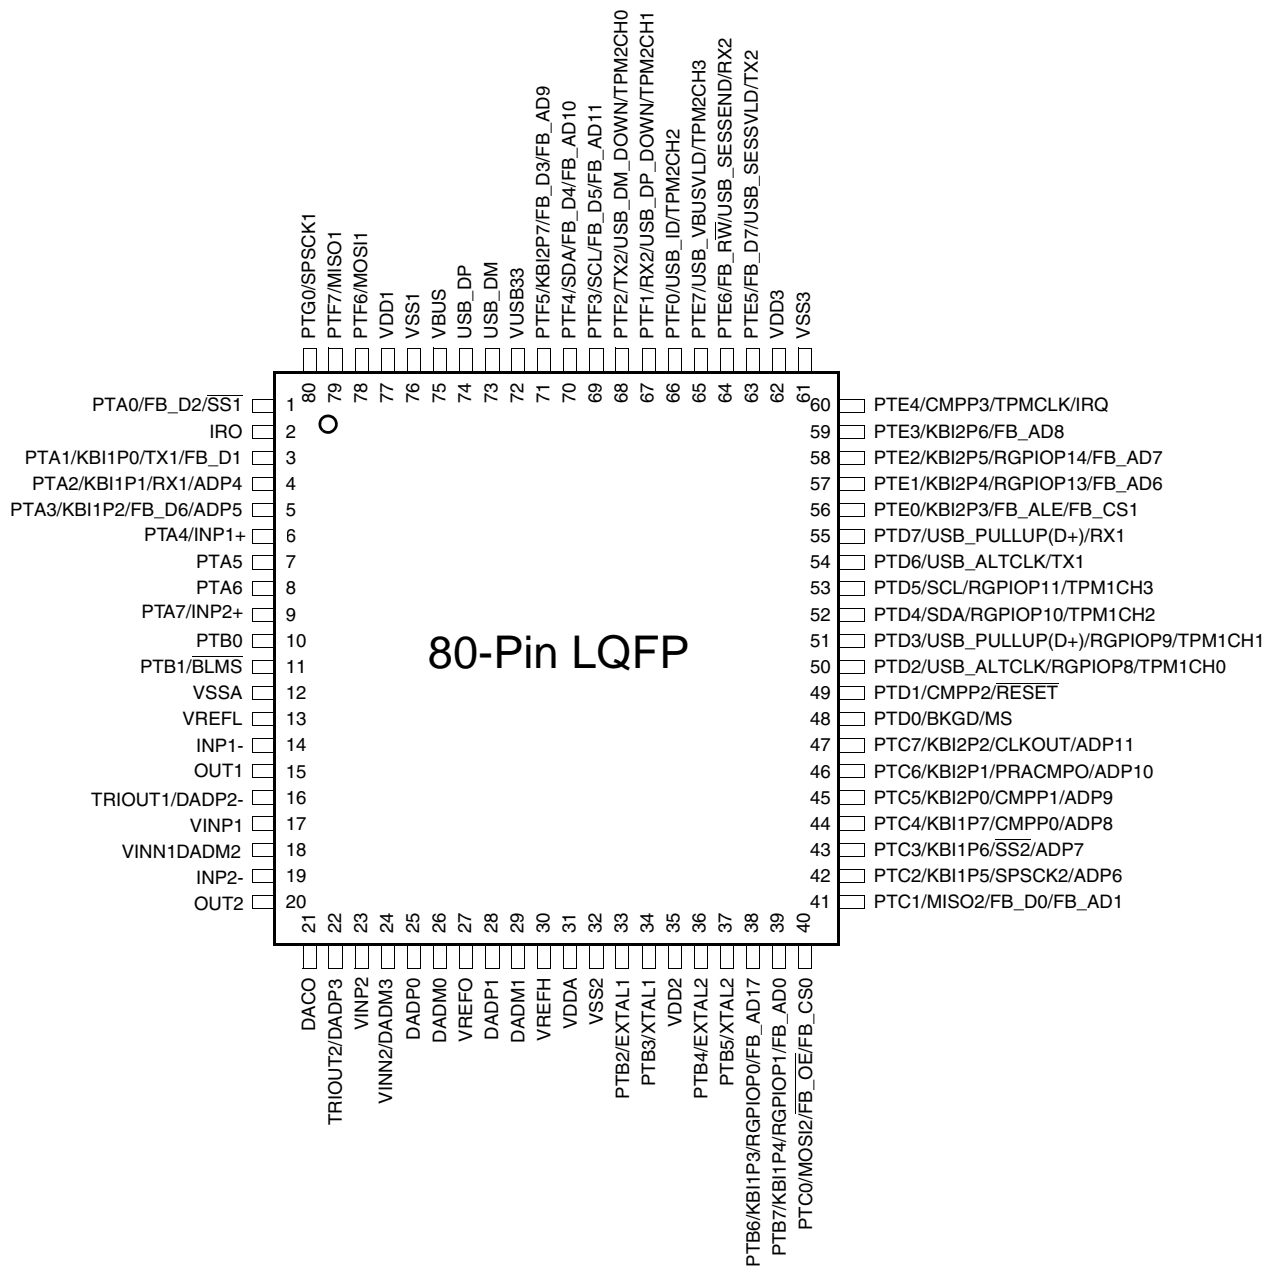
PTG0/SPSCK1
PTF7/MISO1
PTF6/MOSI1
VDD1
VSS1
VBUS
USB_DP
USB_DM
VUSB33
PTF5/KBI2P7/FB_D3/FB_AD9
PTF4/SDA/FB_D4/FB_AD10
PTF3/SCL/FB_D5/FB_AD11
PTF2/TX2/USB_DM_DOWN/TPM2CH0
PTF1/RX2/USB_DP_DOWN/TPM2CH1
PTF0/USB_ID/TPM2CH2
PTE7/USB_VBUSVLD/TPM2CH3
PTE6/FB_$\overline{RW}$/USB_SESSEND/RX2
PTE5/FB_D7/USB_SESSVLD/TX2
VDD3
VSS3

80 79 78 77 76 75 74 73 72 71 70 69 68 67 66 65 64 63 62 61

PTA0/FB_D2/$\overline{SS1}$ 1
IRO 2
PTA1/KBI1P0/TX1/FB_D1 3
PTA2/KBI1P1/RX1/ADP4 4
PTA3/KBI1P2/FB_D6/ADP5 5
PTA4/INP1+ 6
PTA5 7
PTA6 8
PTA7/INP2+ 9
PTB0 10
PTB1/$\overline{BLMS}$ 11
VSSA 12
VREFL 13
INP1- 14
OUT1 15
TRIOUT1/DADP2- 16
VINP1 17
VINN1DADM2 18
INP2- 19
OUT2 20

80-Pin LQFP

60 PTE4/CMPP3/TPMCLK/IRQ
59 PTE3/KBI2P6/FB_AD8
58 PTE2/KBI2P5/RGPIOP14/FB_AD7
57 PTE1/KBI2P4/RGPIOP13/FB_AD6
56 PTE0/KBI2P3/FB_ALE/FB_CS1
55 PTD7/USB_PULLUP(D+)/RX1
54 PTD6/USB_ALTCLK/TX1
53 PTD5/SCL/RGPIOP11/TPM1CH3
52 PTD4/SDA/RGPIOP10/TPM1CH2
51 PTD3/USB_PULLUP(D+)/RGPIOP9/TPM1CH1
50 PTD2/USB_ALTCLK/RGPIOP8/TPM1CH0
49 PTD1/CMPP2/$\overline{RESET}$
48 PTD0/BKGD/MS
47 PTC7/KBI2P2/CLKOUT/ADP11
46 PTC6/KBI2P1/PRACMPO/ADP10
45 PTC5/KBI2P0/CMPP1/ADP9
44 PTC4/KBI1P7/CMPP0/ADP8
43 PTC3/KBI1P6/$\overline{SS2}$/ADP7
42 PTC2/KBI1P5/SPSCK2/ADP6
41 PTC1/MISO2/FB_D0/FB_AD1

21 22 23 24 25 26 27 28 29 30 31 32 33 34 35 36 37 38 39 40

DACO
TRIOUT2/DADP3
VINP2
VINN2/DADM3
DADP0
DADM0
VREFO
DADP1
DADM1
VREFH
VDDA
VSS2
PTB2/EXTAL1
PTB3/XTAL1
VDD2
PTB4/EXTAL2
PTB5/XTAL2
PTB6/KBI1P3/RGPIOP0/FB_AD17
PTB7/KBI1P4/RGPIOP1/FB_AD0
PTC0/MOSI2/$\overline{FB\_OE}$/FB_CS0